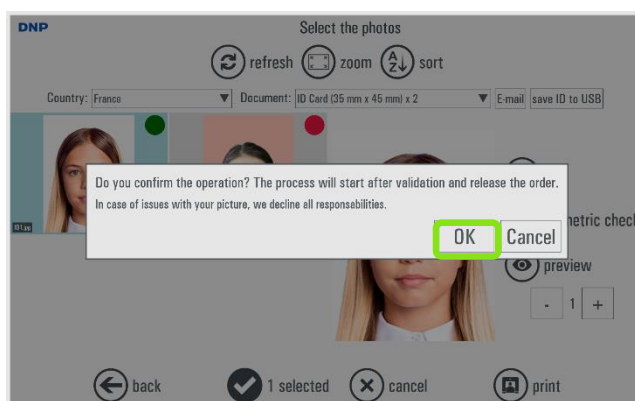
DNP

Select the photos

refresh zoom sort

Country: France Document: ID Card (35 mm x 45 mm) x 2 E-mail save ID to USB

ID.jpg

Do you confirm the operation? The process will start after validation and release the order.

In case of issues with your picture, we decline all responsibilities.

OK Cancel

netric check

preview

- 1 +

back 1 selected cancel print